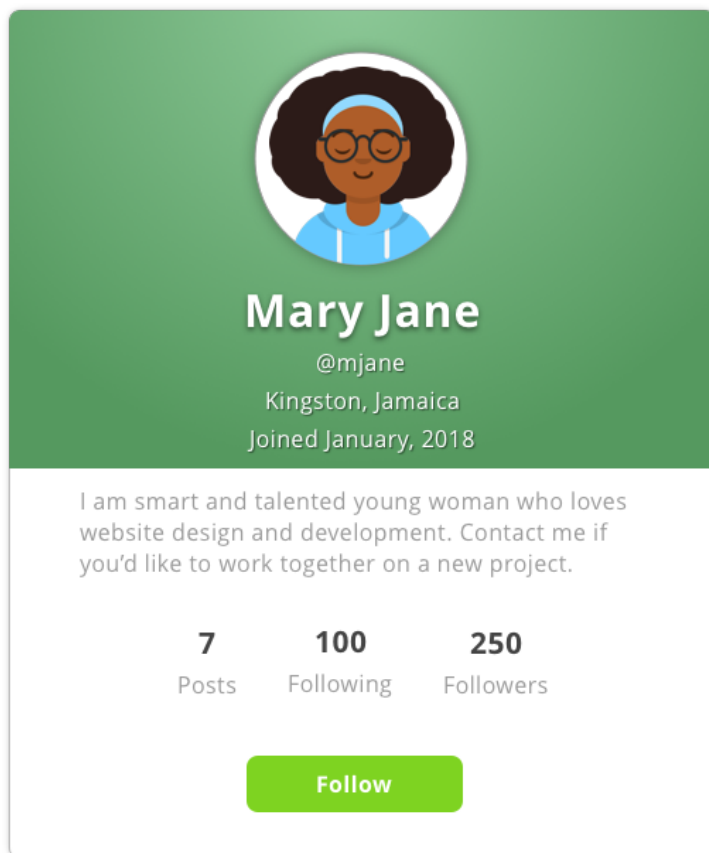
Mary Jane
@mjane
Kingston, Jamaica
Joined January, 2018

I am smart and talented young woman who loves website design and development. Contact me if you'd like to work together on a new project.

7
Posts

100
Following

250
Followers

Follow